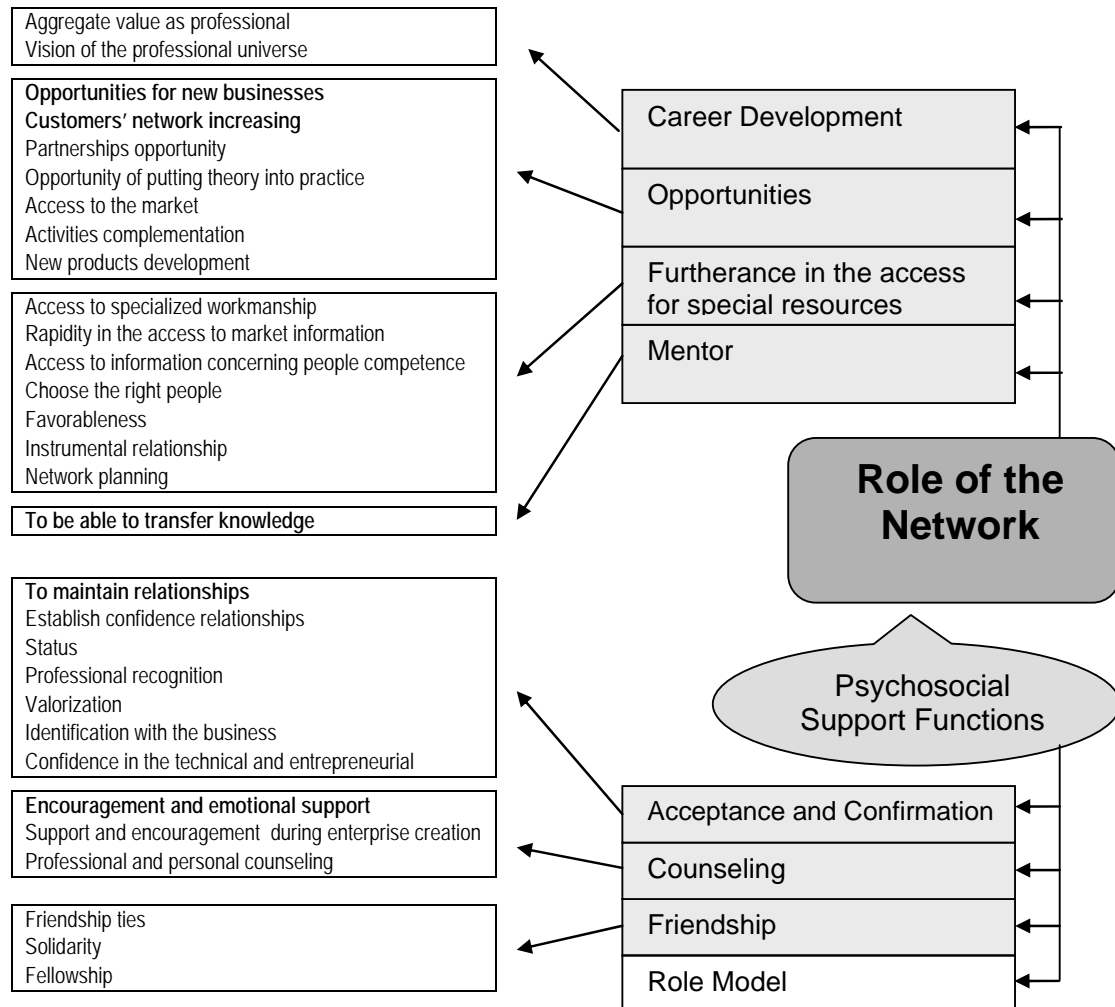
Aggregate value as professional
Vision of the professional universe

Opportunities for new businesses
Customers' network increasing
Partnerships opportunity
Opportunity of putting theory into practice
Access to the market
Activities complementation
New products development

Access to specialized workmanship
Rapidity in the access to market information
Access to information concerning people competence
Choose the right people
Favorableness
Instrumental relationship
Network planning

To be able to transfer knowledge

Career Development

Opportunities

Furtherance in the access for special resources

Mentor

Role of the Network

Psychosocial Support Functions

To maintain relationships
Establish confidence relationships
Status
Professional recognition
Valorization
Identification with the business
Confidence in the technical and entrepreneurial

Encouragement and emotional support
Support and encouragement during enterprise creation
Professional and personal counseling

Friendship ties
Solidarity
Fellowship

Acceptance and Confirmation

Counseling

Friendship

Role Model